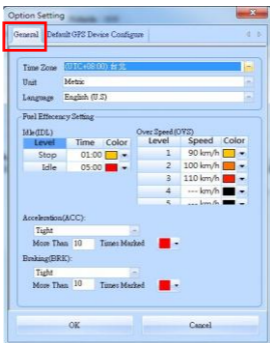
Option Setting

General | Default GPS Device Configure

Time Zone (UTC+08:00) 台北
Unit Metric
Language English (U.S)

Fuel Efficiency Setting

Idle(IDL)

| Level | Time | Color |
|---|---|---|
| Stop | 01:00 | |
| Idle | 05:00 | |

Over Speed(OVS)

| Level | Speed | Color |
|---|---|---|
| 1 | 90 km/h | |
| 2 | 100 km/h | |
| 3 | 110 km/h | |
| 4 | --- km/h | |
| 5 | --- km/h | |

Acceleration(ACC):
Tight
More Than 10 Times Marked

Braking(BRK):
Tight
More Than 10 Times Marked

OK Cancel